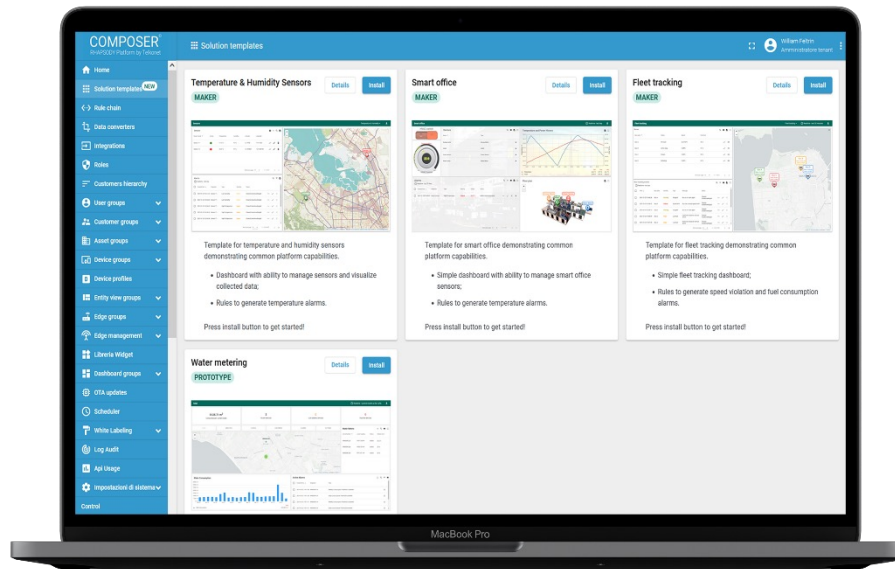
COMPOSER
RHAPSODY Platform by Telecnet

Solution templates

William Feltrin
Amministratore tenant

Home
Solution templates NEW
Rule chain
Data converters
Integrations
Roles
Customers hierarchy
User groups
Customer groups
Asset groups
Device groups
Device profiles
Entity view groups
Edge groups
Edge management
Libreria Widget
Dashboard groups
OTA updates
Scheduler
White Labeling
Log Audit
Api Usage
Impostazioni di sistema
Control

Temperature & Humidity Sensors
MAKER
Details
Install

Template for temperature and humidity sensors demonstrating common platform capabilities.

• Dashboard with ability to manage sensors and visualize collected data;
• Rules to generate temperature alarms.

Press install button to get started!

Smart office
MAKER
Details
Install

Template for smart office demonstrating common platform capabilities.

• Simple dashboard with ability to manage smart office sensors;
• Rules to generate temperature alarms.

Press install button to get started!

Fleet tracking
MAKER
Details
Install

Template for fleet tracking demonstrating common platform capabilities.

• Simple fleet tracking dashboard;
• Rules to generate speed violation and fuel consumption alarms.

Press install button to get started!

Water metering
PROTOTYPE
Details
Install

MacBook Pro